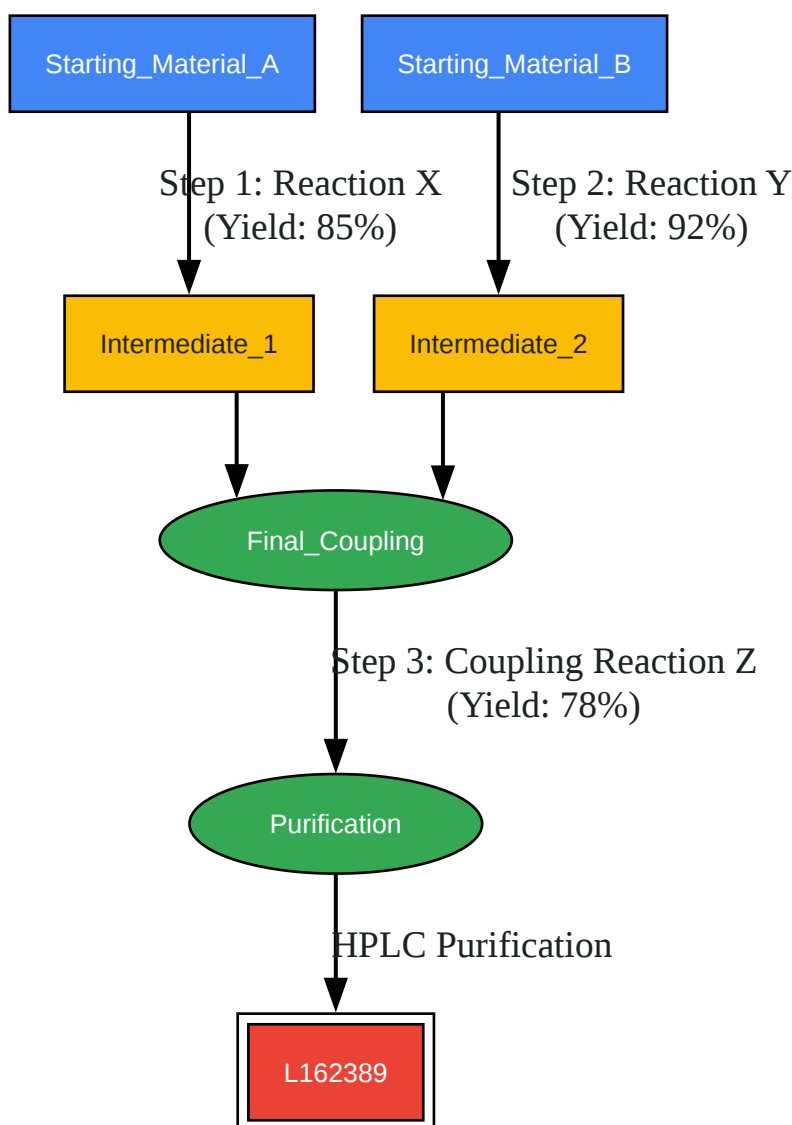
Starting_Material_A

Starting_Material_B

Step 1: Reaction X
(Yield: 85%)

Step 2: Reaction Y
(Yield: 92%)

Intermediate_1

Intermediate_2

Final_Coupling

Step 3: Coupling Reaction Z
(Yield: 78%)

Purification

HPLC Purification

L162389